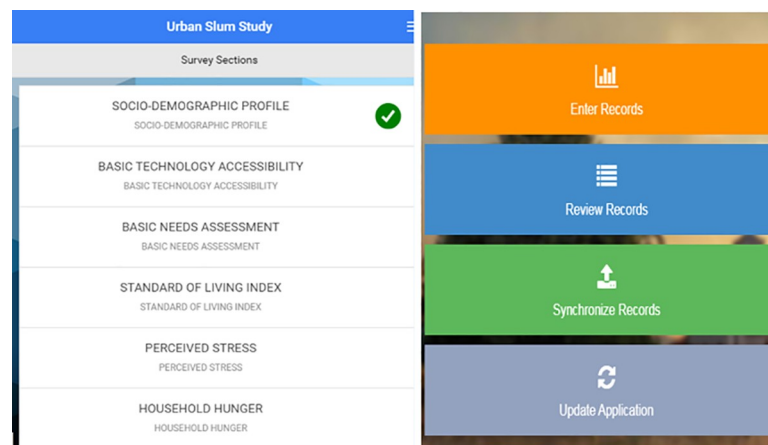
Urban Slum Study

Survey Sections

SOCIO-DEMOGRAPHIC PROFILE
SOCIO-DEMOGRAPHIC PROFILE

BASIC TECHNOLOGY ACCESSIBILITY
BASIC TECHNOLOGY ACCESSIBILITY

BASIC NEEDS ASSESSMENT
BASIC NEEDS ASSESSMENT

STANDARD OF LIVING INDEX
STANDARD OF LIVING INDEX

PERCEIVED STRESS
PERCEIVED STRESS

HOUSEHOLD HUNGER
HOUSEHOLD HUNGER

Enter Records

Review Records

Synchronize Records

Update Application